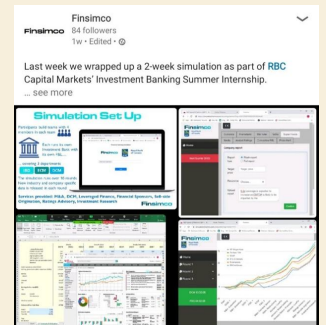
Finsimco
84 followers
1w • Edited •

Last week we wrapped up a 2-week simulation as part of RBC Capital Markets' Investment Banking Summer Internship.
... see more

Simulation Set Up

Participants' build-ups to 4 investment in each team

Each runs its own Investment Bank with its own P&L

...covering 3 departments:

DCM ECM M&A

The simulation runs over 10 rounds; New industry and company specific data is released at each round.

Services provided: M&A, ECM, Leveraged Finance, Financial Sponsors, Sell-side Origination, Strategic Advisory, Investment Research

Finsimco

Finsimco

Finsimco